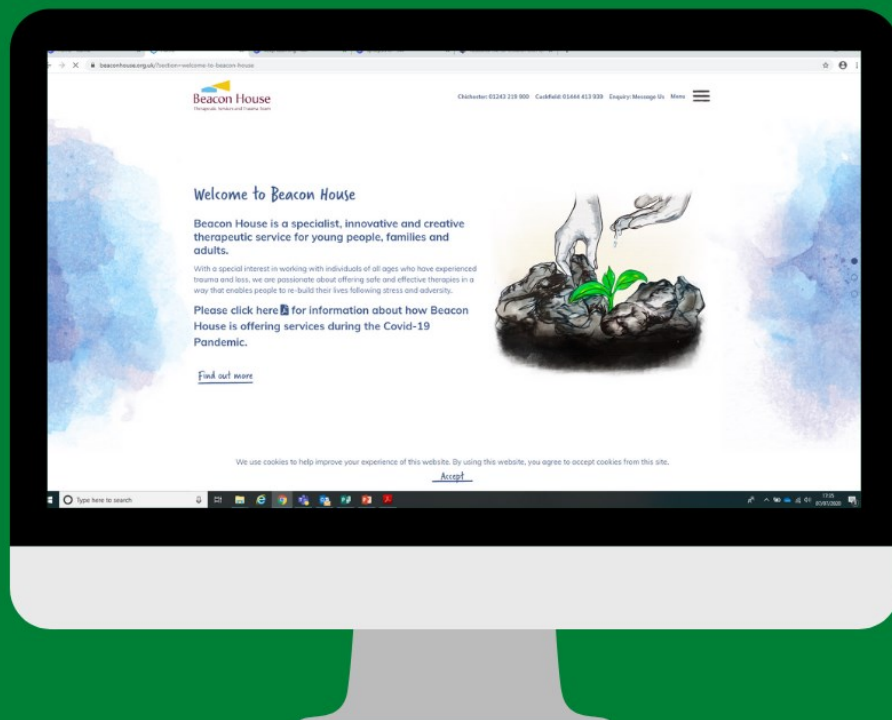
beaconhouse.org.uk/?section=welcome-to-beacon-house

Beacon House
Therapeutic Services and Trauma Team

Chichester: 01243 219 900 Cuckfield: 01444 413 939 Enquiry: Message Us Menu

Welcome to Beacon House

Beacon House is a specialist, innovative and creative therapeutic service for young people, families and adults.

With a special interest in working with individuals of all ages who have experienced trauma and loss, we are passionate about offering safe and effective therapies in a way that enables people to re-build their lives following stress and adversity.

Please click here for information about how Beacon House is offering services during the Covid-19 Pandemic.

Find out more

We use cookies to help improve your experience of this website. By using this website, you agree to accept cookies from this site.

Accept

Type here to search